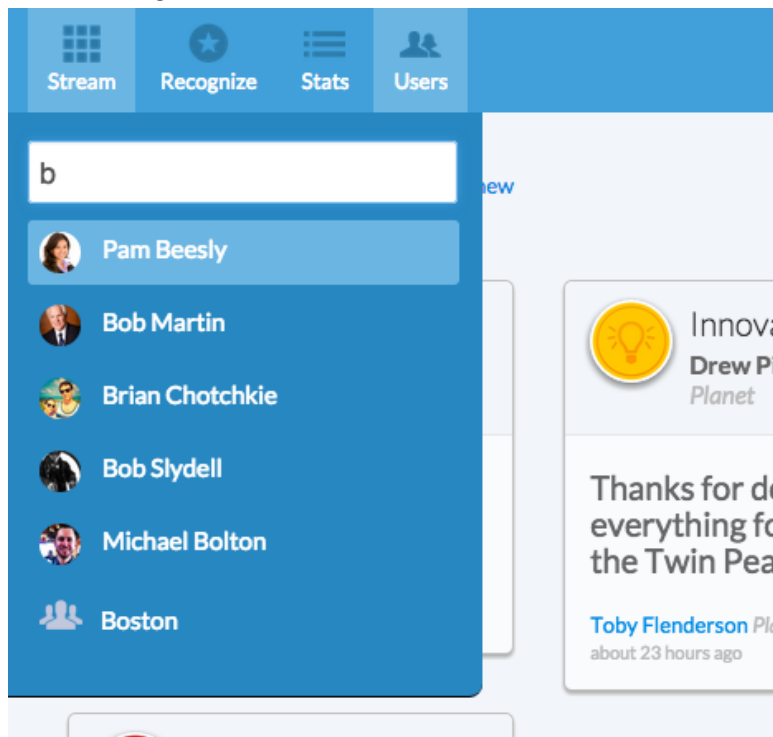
Stream
Recognize
Stats
Users

b

Pam Beesly
Bob Martin
Brian Chotchkie
Bob Slydell
Michael Bolton
Boston

new

Innova
Drew Pi
Planet

Thanks for de
everything fo
the Twin Pea

Toby Flenderson Pl
about 23 hours ago